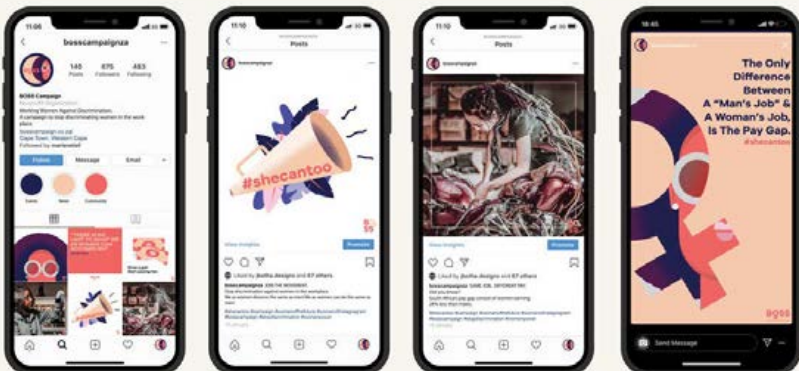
11:06

bosscampaignza

145 Posts
875 Followers
483 Following

BOSS Campaign
Nonprofit Organization
Working Women Against Discrimination.
A campaign to stop discriminating women in the workplace.
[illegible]
Cape Town, Western Cape
Followed by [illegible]

Follow
Message
Email

Events
News
Community

11:10
Posts

#shecantoo

View Insights
Promote

Liked by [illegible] and 87 others

bosscampaignza

11:10
Posts

View Insights
Promote

Liked by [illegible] and 87 others

bosscampaignza

18:45

The Only Difference Between A "Man's Job" & A Woman's Job, Is The Pay Gap.
#shecantoo

Send Message